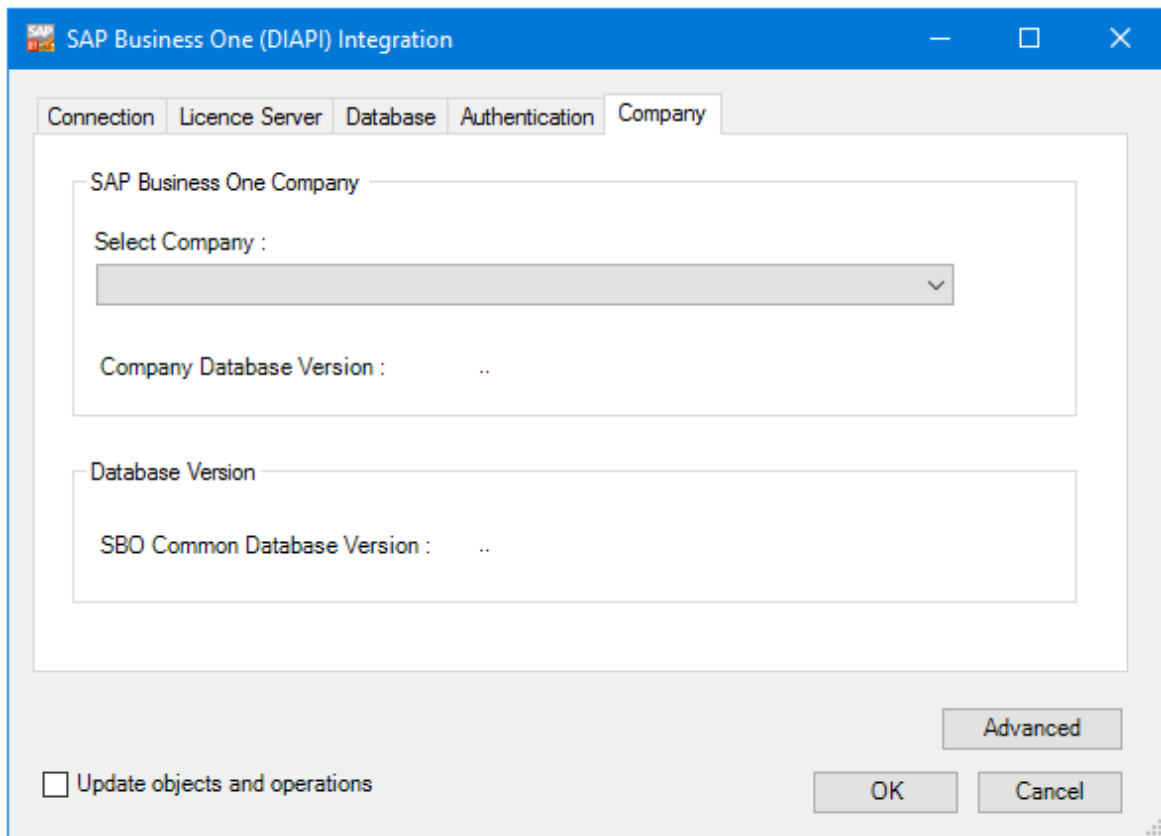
SAP Business One (DIAPI) Integration

Connection | Licence Server | Database | Authentication | Company

SAP Business One Company

Select Company :

Company Database Version : ..

Database Version

SBO Common Database Version : ..

Advanced

Update objects and operations

OK

Cancel